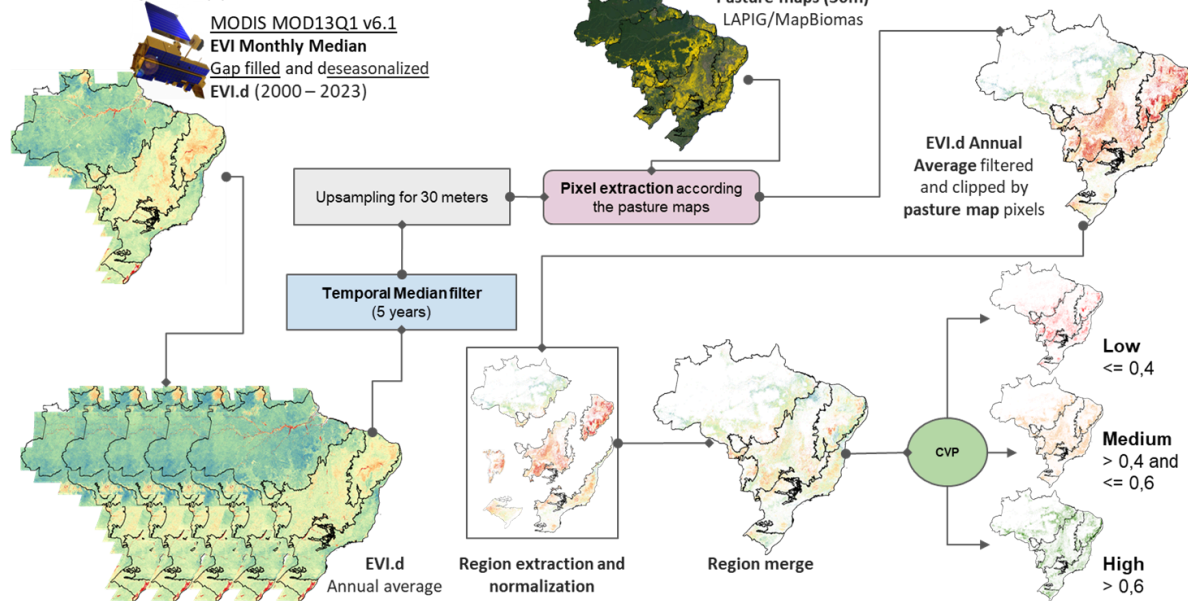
MODIS MOD13Q1 v6.1
EVI Monthly Median
Gap filled and deseasonalized
EVI.d (2000 – 2023)

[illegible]
LAPIG/MapBiomas

EVI.d Annual Average filtered and clipped by pasture map pixels

Upsampling for 30 meters

Pixel extraction according the pasture maps

Temporal Median filter
(5 years)

Low
<= 0,4

Medium
> 0,4 and <= 0,6

CVP

High
> 0,6

EVI.d
Annual average

Region extraction and normalization

Region merge